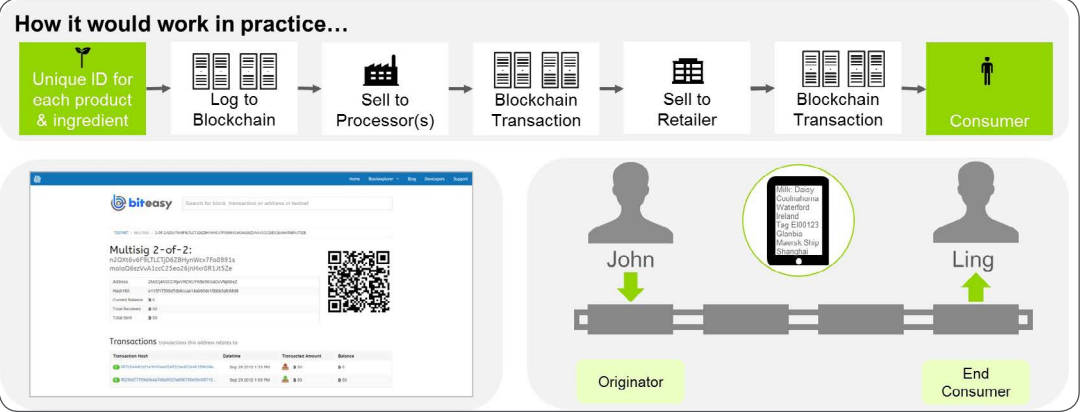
How it would work in practice…

Unique ID for each product & ingredient

Log to Blockchain

Sell to Processor(s)

Blockchain Transaction

Sell to Retailer

Blockchain Transaction

Consumer

Home Blockexplorer Blog Developers Support

biteasy

Search for block, transaction or address in testnet

Multisig 2-of-2:

n2QXt6v6F9LTLCTjD6ZBHynWex7Fo8991s

moioD6ezVvA1ccC25eo25njnHxrDR1JtS2e

| Address | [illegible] |
|---|---|
| Hash160 | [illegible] |
| Current Balance | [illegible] |
| Total Received | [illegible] |
| Total Sent | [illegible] |

Transactions transactions this address relates to

| Transaction Hash | Datetime | Transacted Amount | Balance |
|---|---|---|---|
| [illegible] | Sep 28 2012 1:33 PM | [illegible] | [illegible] |
| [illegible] | Sep 28 2012 1:03 PM | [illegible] | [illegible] |

Milk: Daisy
Coolnahorna
Waterford
Ireland
Tag EI00123
Glanbia
Maersk Ship
Shanghai

John

Ling

Originator

End Consumer